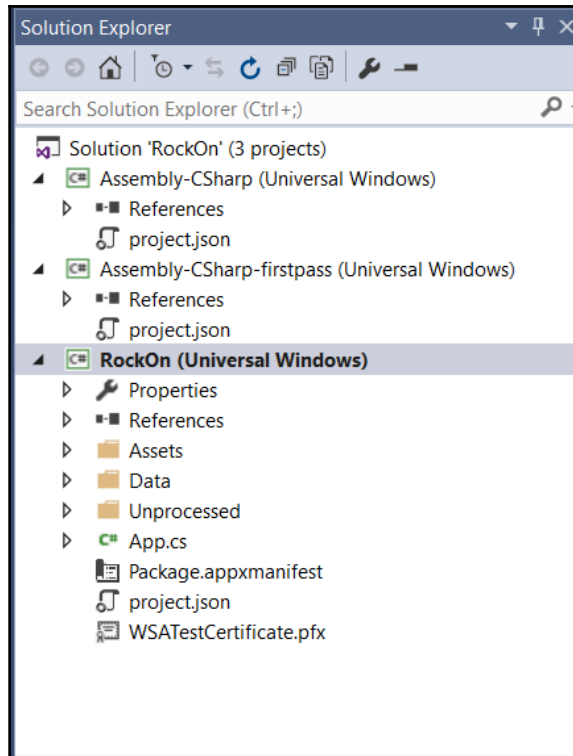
Solution Explorer

Search Solution Explorer (Ctrl+;)

Solution 'RockOn' (3 projects)
Assembly-CSharp (Universal Windows)
References
project.json
Assembly-CSharp-firstpass (Universal Windows)
References
project.json
RockOn (Universal Windows)
Properties
References
Assets
Data
Unprocessed
App.cs
Package.appxmanifest
project.json
WSATestCertificate.pfx